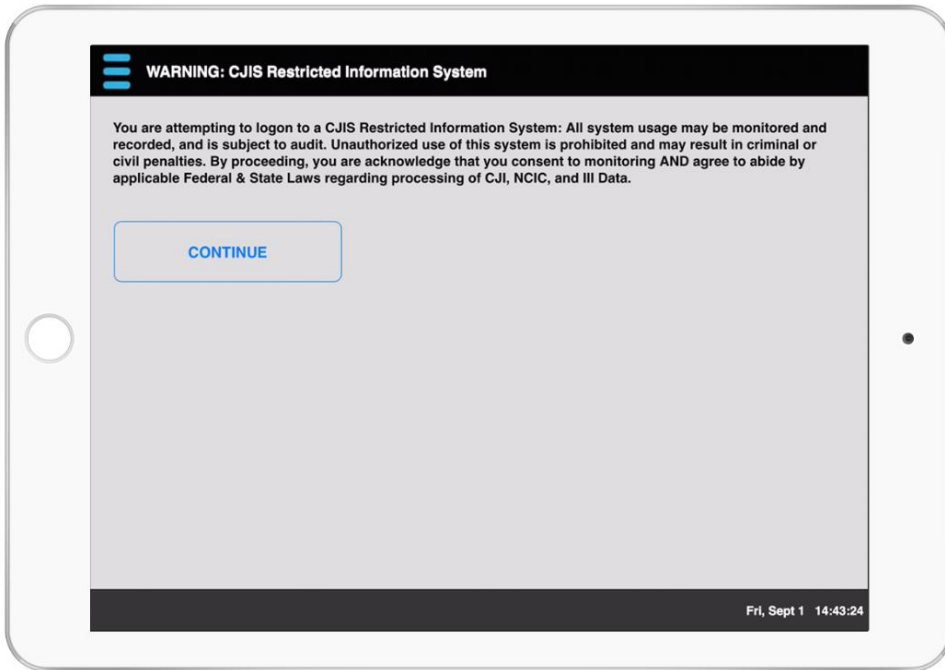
WARNING: CJIS Restricted Information System

You are attempting to logon to a CJIS Restricted Information System: All system usage may be monitored and recorded, and is subject to audit. Unauthorized use of this system is prohibited and may result in criminal or civil penalties. By proceeding, you are acknowledge that you consent to monitoring AND agree to abide by applicable Federal & State Laws regarding processing of CJI, NCIC, and III Data.

CONTINUE

Fri, Sept 1 14:43:24